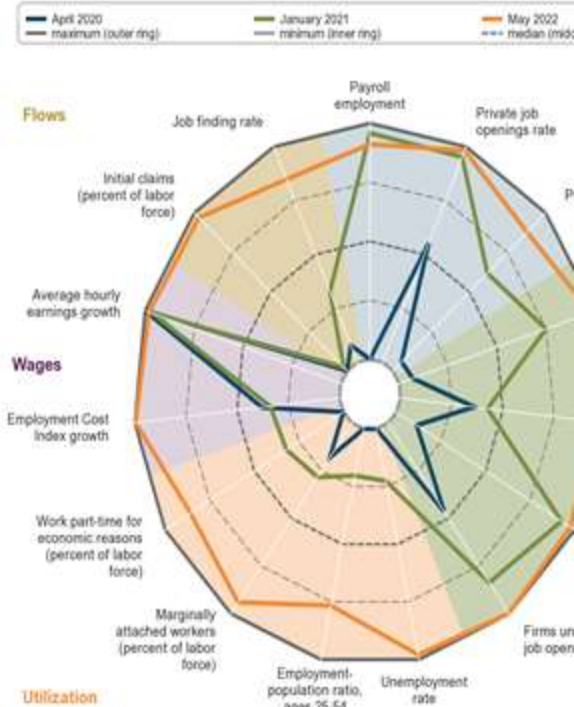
April 2020
maximum (outer ring)
January 2021
minimum (inner ring)
May 2022
median (mid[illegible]

Flows

Job finding rate

Payroll employment

Private job openings rate

P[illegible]

Initial claims (percent of labor force)

Average hourly earnings growth

Wages

Employment Cost Index growth

Work part-time for economic reasons (percent of labor force)

Marginally attached workers (percent of labor force)

Employment-population ratio, ages 25-54

Unemployment rate

Firms un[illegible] job open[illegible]

Utilization